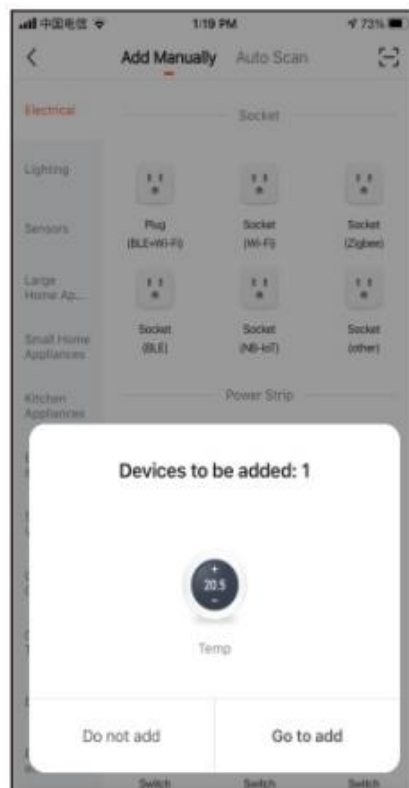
中国电信 1:19 PM 73%

<

Add Manually Auto Scan

Electrical

Lighting

Sensors

Large Home Ap...

Small Home Appliances

Kitchen Appliances

Socket

Plug (BLE+Wi-Fi)

Socket (Wi-Fi)

Socket (Zigbee)

Socket (BLE)

Socket (NB-IoT)

Socket (other)

Power Strip

Devices to be added: 1

+
20.5
-

Temp

Do not add

Go to add

Switch Switch Switch